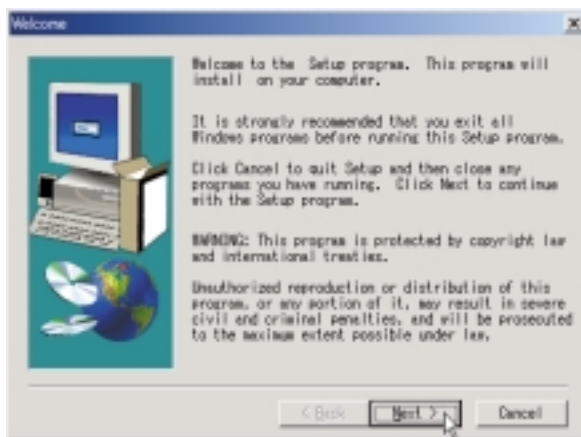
Welcome

Welcome to the Setup program. This program will install on your computer.

It is strongly recommended that you exit all Windows programs before running this Setup program.

Click Cancel to quit Setup and then close any programs you have running. Click Next to continue with the Setup program.

WARNING: This program is protected by copyright law and international treaties.

Unauthorized reproduction or distribution of this program, or any portion of it, may result in severe civil and criminal penalties, and will be prosecuted to the maximum extent possible under law.

< Back

Next >

Cancel